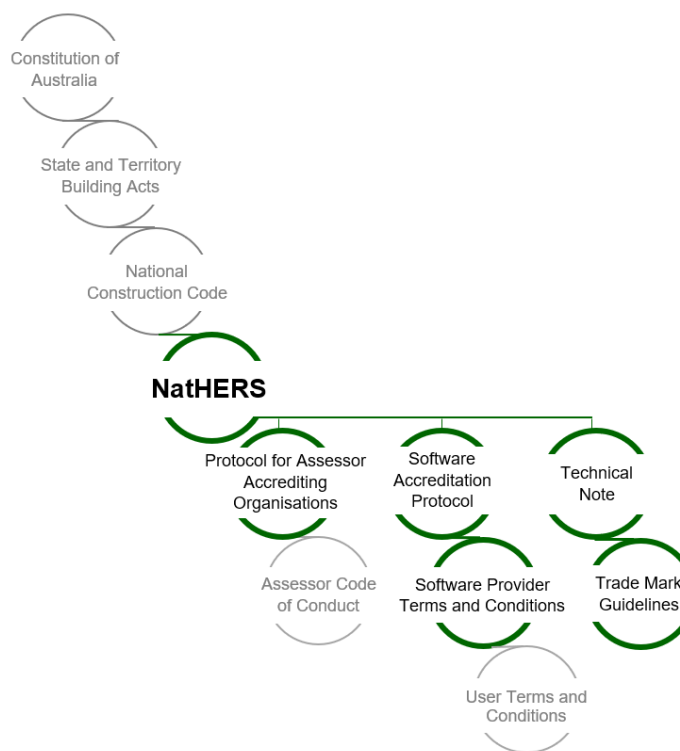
Constitution of Australia

State and Territory Building Acts

National Construction Code

NatHERS

Protocol for Assessor Accrediting Organisations

Software Accreditation Protocol

Technical Note

Assessor Code of Conduct

Software Provider Terms and Conditions

Trade Mark Guidelines

User Terms and Conditions